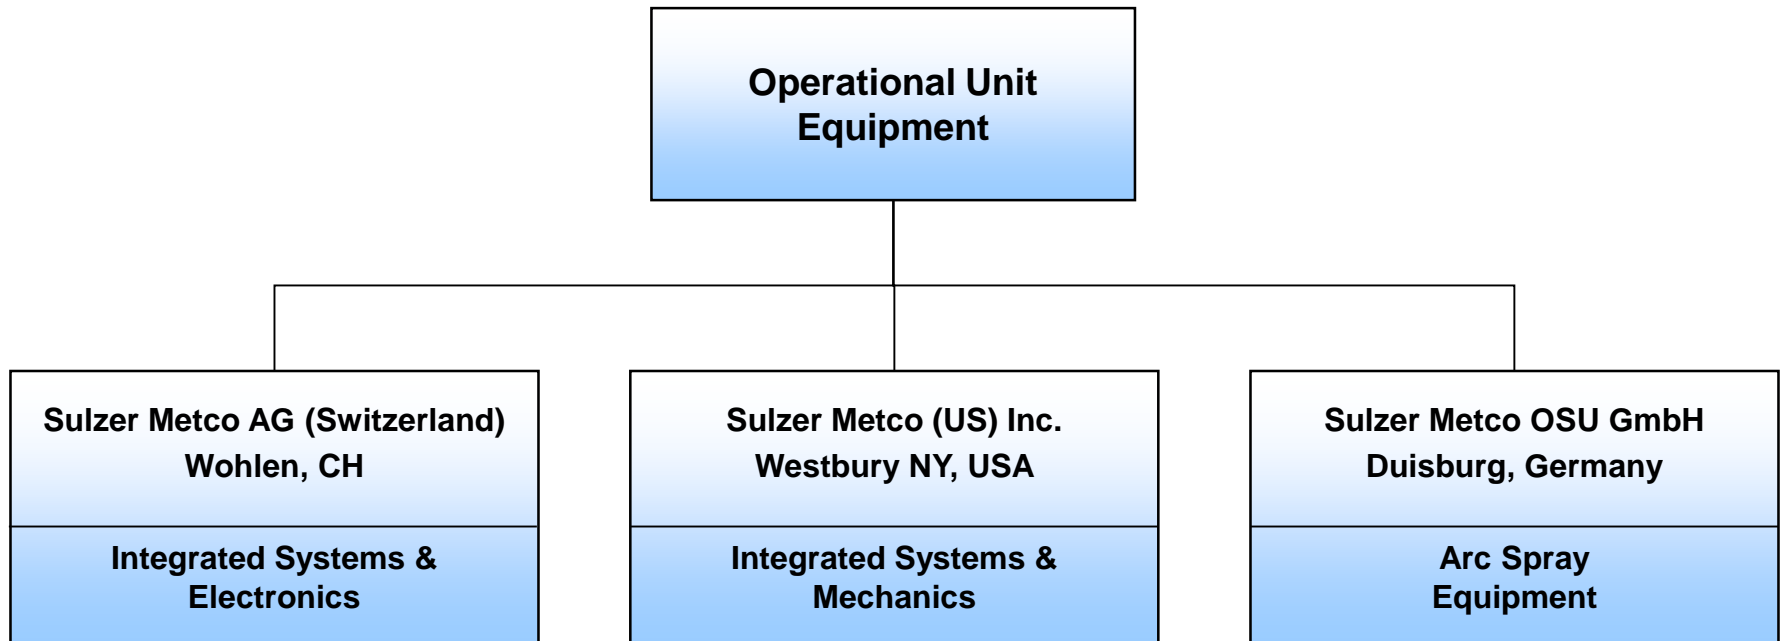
Operational Unit
Equipment

Sulzer Metco AG (Switzerland)
Wohlen, CH

Integrated Systems &
Electronics

Sulzer Metco (US) Inc.
Westbury NY, USA

Integrated Systems &
Mechanics

Sulzer Metco OSU GmbH
Duisburg, Germany

Arc Spray
Equipment